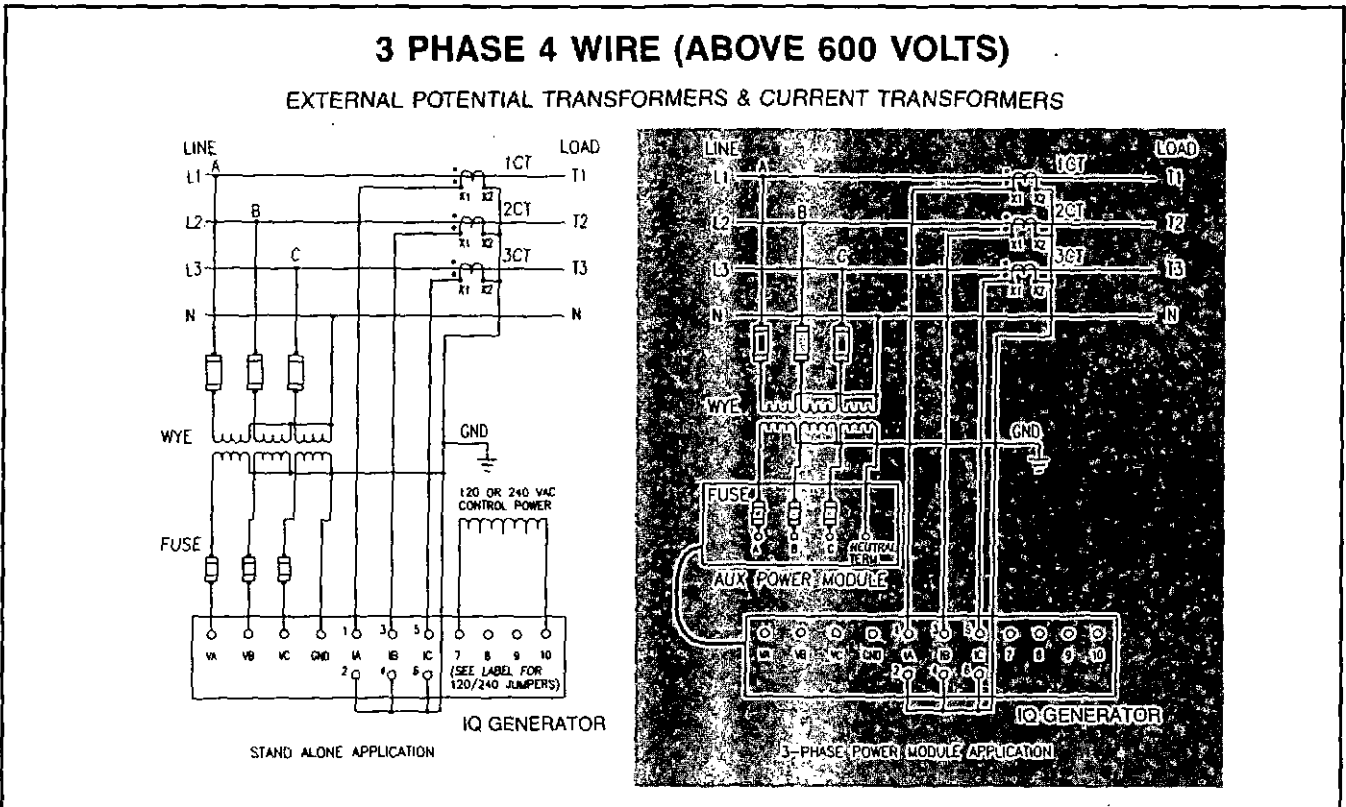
3 PHASE 4 WIRE (ABOVE 600 VOLTS)

EXTERNAL POTENTIAL TRANSFORMERS & CURRENT TRANSFORMERS

LINE
A
L1
B
L2
C
L3
N
LOAD
1CT
X1 X2
T1
2CT
X1 X2
T2
3CT
X1 X2
T3
N
WYE
GND
120 OR 240 VAC CONTROL POWER
FUSE
VA VB VC GND IA IB IC
1 3 5 7 8 9 10
2 4 6
(SEE LABEL FOR 120/240 JUMPERS)
IQ GENERATOR
STAND ALONE APPLICATION

LINE
A
L1
B
L2
C
L3
N
LOAD
1CT
X1 X2
T1
2CT
X1 X2
T2
3CT
X1 X2
T3
N
WYE
GND
FUSE
A B C
NEUTRAL TERM
AUX POWER MODULE
VA VB VC GND IA IB IC
1 3 5 7 8 9 10
2 4 6
IQ GENERATOR
3-PHASE POWER MODULE APPLICATION